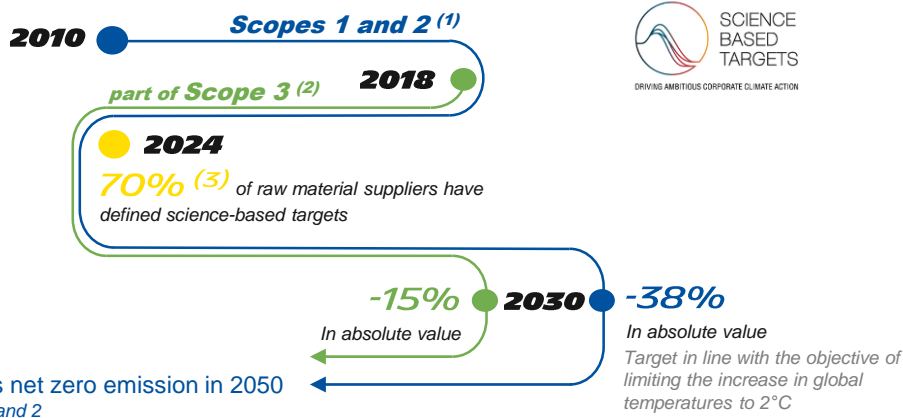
2010

Scopes 1 and 2 $^{(1)}$

SCIENCE BASED TARGETS
DRIVING AMBITIOUS CORPORATE CLIMATE ACTION

part of Scope 3 $^{(2)}$

2018

2024

70% $^{(3)}$ of raw material suppliers have defined science-based targets

-15%
In absolute value

2030

-38%
In absolute value

Target in line with the objective of limiting the increase in global temperatures to 2°C

s net zero emission in 2050
and 2